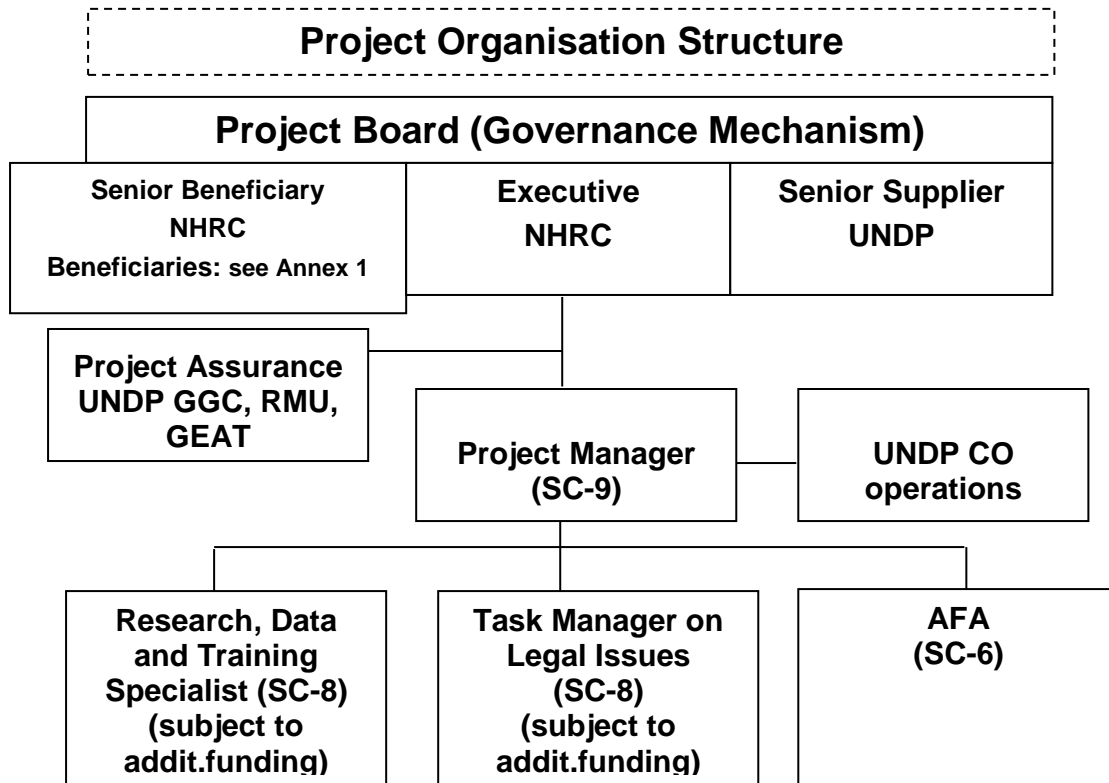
Project Organisation Structure

Project Board (Governance Mechanism)

Senior Beneficiary
NHRC
Beneficiaries: see Annex 1

Executive
NHRC

Senior Supplier
UNDP

Project Assurance
UNDP GGC, RMU, GEAT

Project Manager
(SC-9)

UNDP CO
operations

Research, Data and Training Specialist (SC-8) (subject to addit.funding)

Task Manager on Legal Issues (SC-8) (subject to addit.funding)

AFA
(SC-6)